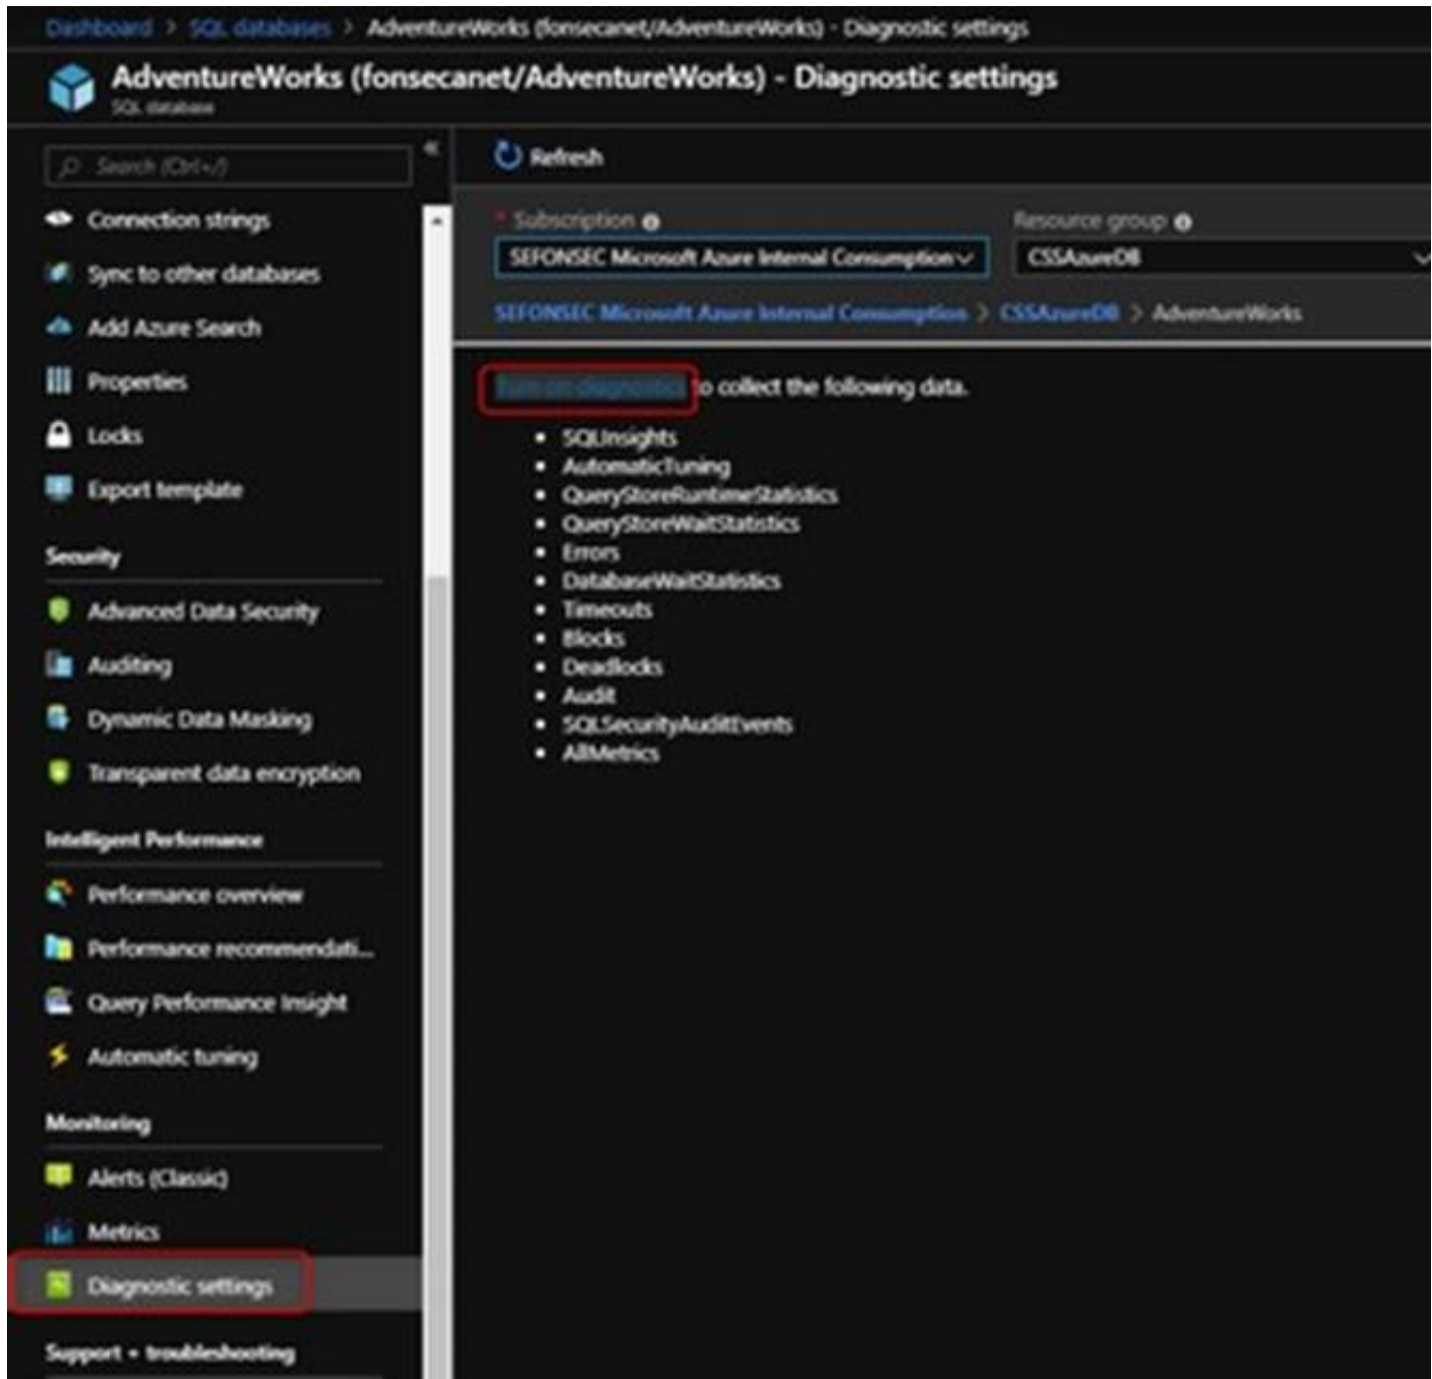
Dashboard > SQL databases > AdventureWorks (fonsecanet/AdventureWorks) - Diagnostic settings

AdventureWorks (fonsecanet/AdventureWorks) - Diagnostic settings
SQL database

Search (Ctrl+/)

Connection strings
Sync to other databases
Add Azure Search
Properties
Locks
Export template

Security
Advanced Data Security
Auditing
Dynamic Data Masking
Transparent data encryption

Intelligent Performance
Performance overview
Performance recommendati...
Query Performance Insight
Automatic tuning

Monitoring
Alerts (Classic)
Metrics
Diagnostic settings

Support + troubleshooting

Refresh

* Subscription
SEFONSEC Microsoft Azure Internal Consumption
Resource group
CSSAzureDB

SEFONSEC Microsoft Azure Internal Consumption > CSSAzureDB > AdventureWorks

Turn on diagnostics to collect the following data.

- SQLInsights
- AutomaticTuning
- QueryStoreRuntimeStatistics
- QueryStoreWaitStatistics
- Errors
- DatabaseWaitStatistics
- Timeouts
- Blocks
- Deadlocks
- Audit
- SQLSecurityAuditEvents
- AllMetrics